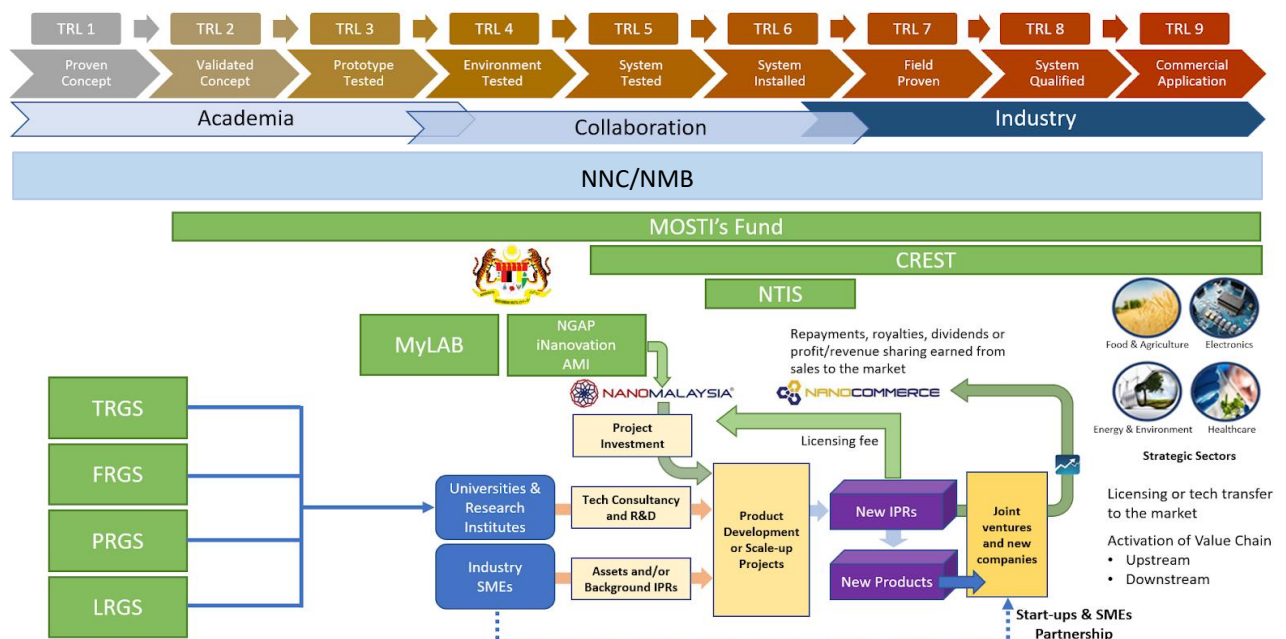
TRL 1 TRL 2 TRL 3 TRL 4 TRL 5 TRL 6 TRL 7 TRL 8 TRL 9

Proven Concept | Validated Concept | Prototype Tested | Environment Tested | System Tested | System Installed | Field Proven | System Qualified | Commercial Application

Academia

Collaboration

Industry

NNC/NMB

MOSTI's Fund

CREST

NTIS

MyLAB

NGAP
iNanovation
AMI

NANOMALAYSIA

Repayments, royalties, dividends or profit/revenue sharing earned from sales to the market

NANOCOMMERCE

Food & Agriculture

Electronics

Energy & Environment

Healthcare

Strategic Sectors

TRGS

FRGS

PRGS

LRGS

Project Investment

Licensing fee

Universities & Research Institutes

Tech Consultancy and R&D

Product Development or Scale-up Projects

New IPRs

Joint ventures and new companies

Industry SMEs

Assets and/or Background IPRs

New Products

Licensing or tech transfer to the market

Activation of Value Chain
• Upstream
• Downstream

Start-ups & SMEs Partnership